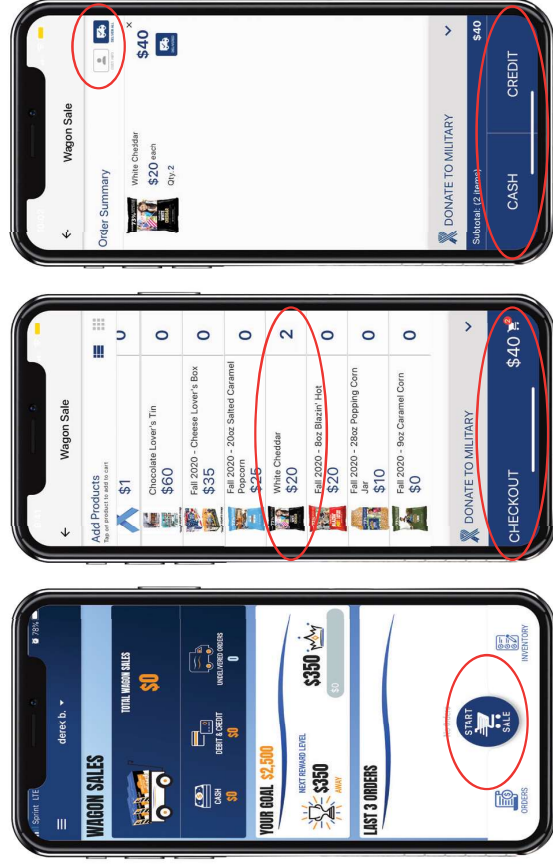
Sprint LTE 78%
derek b.
WAGON SALES
TOTAL WAGON SALES
$0
CASH
$0
DEBIT & CREDIT
$0
UNDELIVERED ORDERS
0
YOUR GOAL $2,500
NEXT REWARD LEVEL
$350
AWAY
$350
$0
LAST 3 ORDERS
START SALE
ORDERS
INVENTORY

Wagon Sale
Add Products
Tap on product to add to cart
$1
0
Chocolate Lover's Tin
$60
0
Fall 2020 - Cheese Lover's Box
$35
0
Fall 2020 - 20oz Salted Caramel Popcorn
$25
0
White Cheddar
$20
2
Fall 2020 - 8oz Blazin' Hot
$20
0
Fall 2020 - 28oz Popping Corn Jar
$10
0
Fall 2020 - 9oz Caramel Corn
$0
0
DONATE TO MILITARY
CHECKOUT
$40
2

Wagon Sale
Order Summary
White Cheddar
$20 each
Qty: 2
$40
DONATE TO MILITARY
Subtotal: (2 items)
$40
CASH
CREDIT